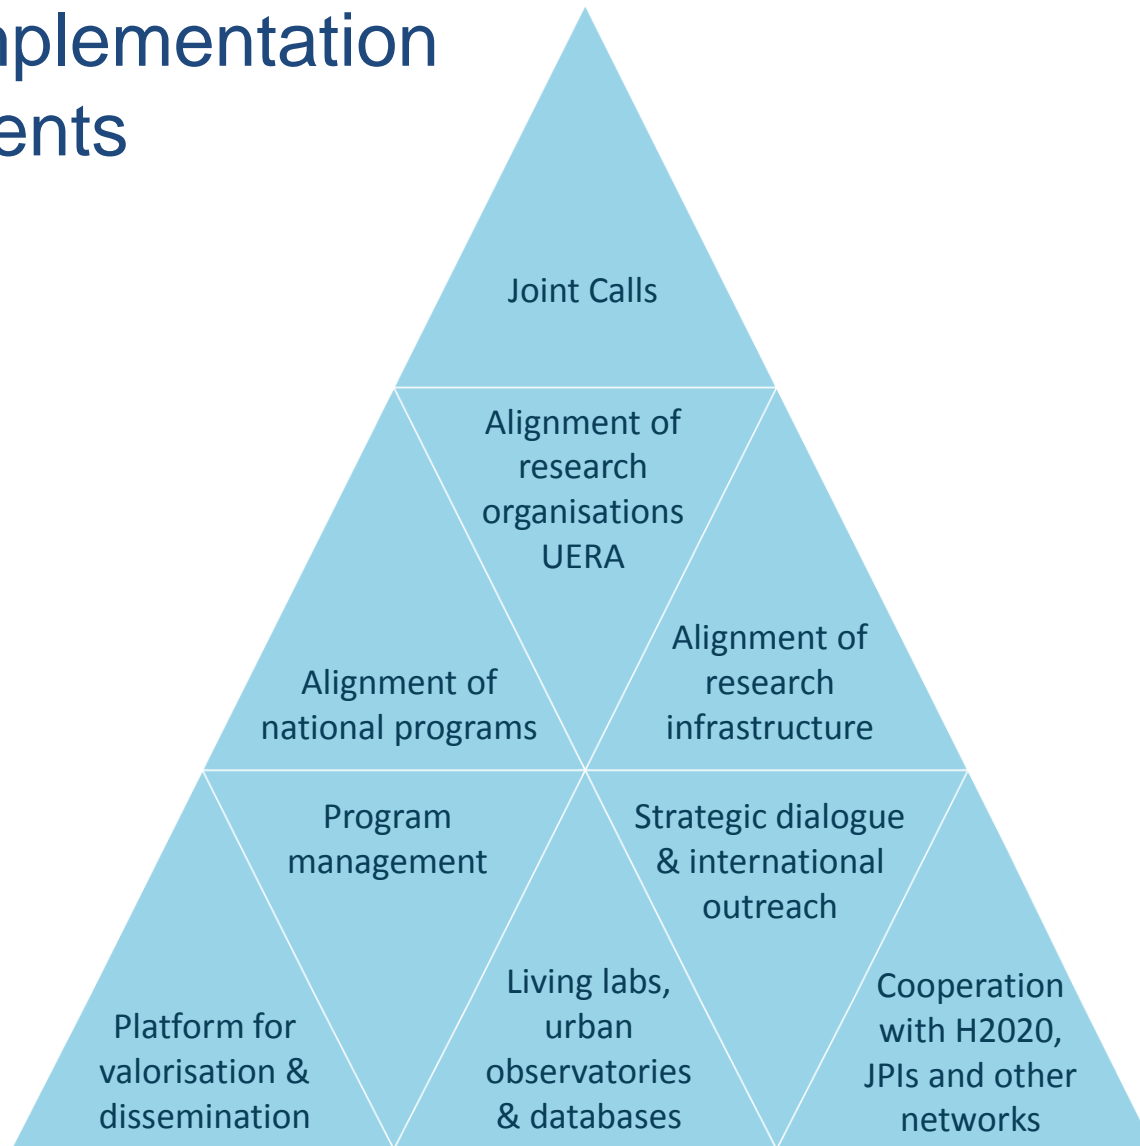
nplementation ents

Joint Calls

Alignment of research organisations UERA

Alignment of national programs

Alignment of research infrastructure

Program management

Strategic dialogue & international outreach

Platform for valorisation & dissemination

Living labs, urban observatories & databases

Cooperation with H2020, JPIs and other networks